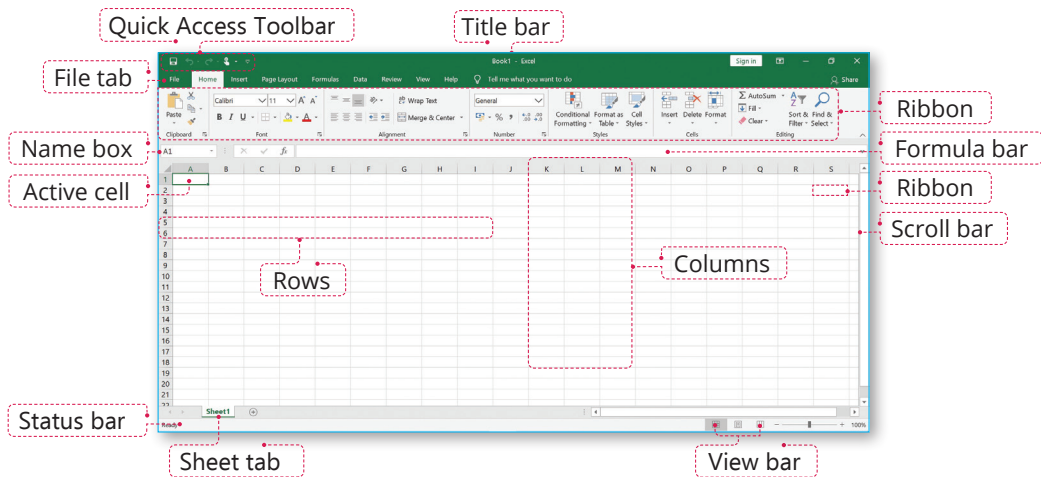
Quick Access Toolbar

Title bar

File tab

Book1 - Excel

Sign in

Share

File Home Insert Page Layout Formulas Data Review View Help Tell me what you want to do

Paste

Clipboard

Calibri 11 A A

B I U

Font

Wrap Text

Merge & Center

Alignment

General

Number

Conditional Formatting

Format as Table

Cell Styles

Styles

Insert Delete Format

Cells

AutoSum

Fill

Clear

Sort & Filter

Find & Select

Editing

Ribbon

Name box

A1

fx

Formula bar

Active cell

Ribbon

A B C D E F G H I J K L M N O P Q R S

1 2 3 4 5 6 7 8 9 10 11 12 13 14 15 16 17 18 19 20 21 22

Scroll bar

Columns

Rows

Status bar

Sheet1

Ready

100%

Sheet tab

View bar